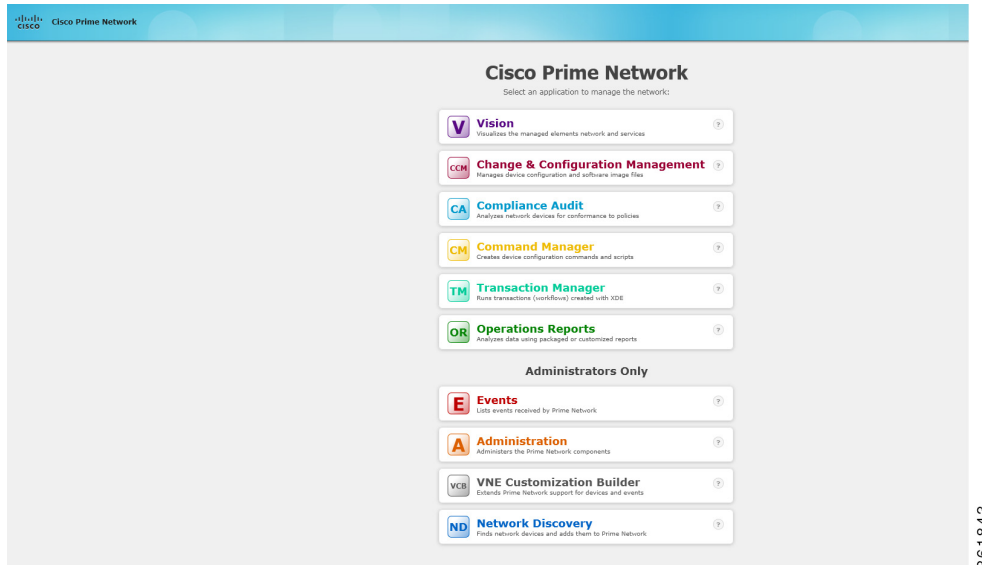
cisco Cisco Prime Network

Cisco Prime Network
Select an application to manage the network:

V Vision
Visualizes the managed elements network and services
?

CCM Change & Configuration Management
Manages device configuration and software image files
?

CA Compliance Audit
Analyzes network devices for conformance to policies
?

CM Command Manager
Creates device configuration commands and scripts
?

TM Transaction Manager
Runs transactions (workflows) created with XDE
?

OR Operations Reports
Analyzes data using packaged or customized reports
?

Administrators Only

E Events
Lists events received by Prime Network
?

A Administration
Administers the Prime Network components
?

VCB VNE Customization Builder
Extends Prime Network support for devices and events
?

ND Network Discovery
Finds network devices and adds them to Prime Network
?

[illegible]